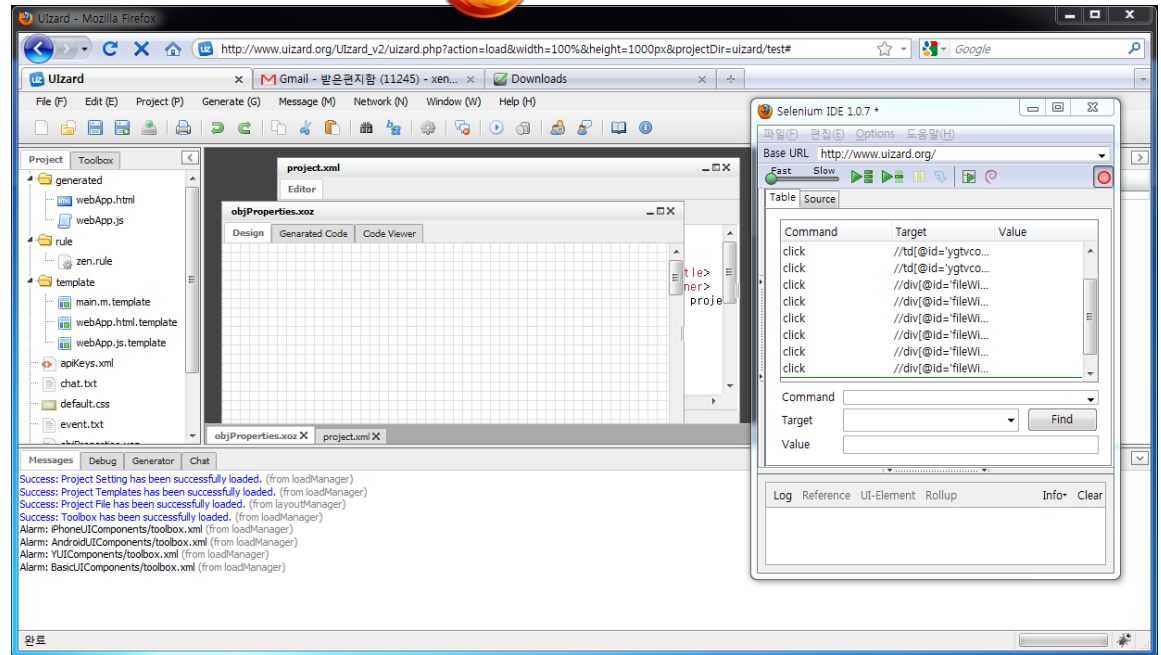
UIzard - Mozilla Firefox

http://www.uizard.org/UIzard_v2/uizard.php?action=load&width=100%&height=1000px&projectDir=uizard/test#

Google

UIzard
Gmail - 받은편지함 (11245) - xen...
Downloads

File (F) Edit (E) Project (P) Generate (G) Message (M) Network (N) Window (W) Help (H)

Project Toolbox

generated
webApp.html
webApp.js
rule
zen.rule
template
main.m.template
webApp.html.template
webApp.js.template
apiKeys.xml
chat.txt
default.css
event.txt

project.xml
Editor

objProperties.xoz
Design Generated Code Code Viewer

tle>
ner>
proje

objProperties.xoz
project.xml

Messages Debug Generator Chat

Success: Project Setting has been successfully loaded. (from loadManager)
Success: Project Templates has been successfully loaded. (from loadManager)
Success: Project File has been successfully loaded. (from layoutManager)
Success: Toolbox has been successfully loaded. (from loadManager)
Alarm: iPhoneUIComponents/toolbox.xml (from loadManager)
Alarm: AndroidUIComponents/toolbox.xml (from loadManager)
Alarm: YUIComponents/toolbox.xml (from loadManager)
Alarm: BasicUIComponents/toolbox.xml (from loadManager)

완료

Selenium IDE 1.0.7 *

파일(F) 편집(E) Options 도움말(H)

Base URL http://www.uizard.org/

Fast Slow

Table Source

| Command | Target | Value |
|---|---|---|
| click | //td[@id='ygtvco... | |
| click | //td[@id='ygtvco... | |
| click | //div[@id='fileWi... | |
| click | //div[@id='fileWi... | |
| click | //div[@id='fileWi... | |
| click | //div[@id='fileWi... | |
| click | //div[@id='fileWi... | |
| click | //div[@id='fileWi... | |

Command
Target
Find
Value

Log Reference UI-Element Rollup Info Clear